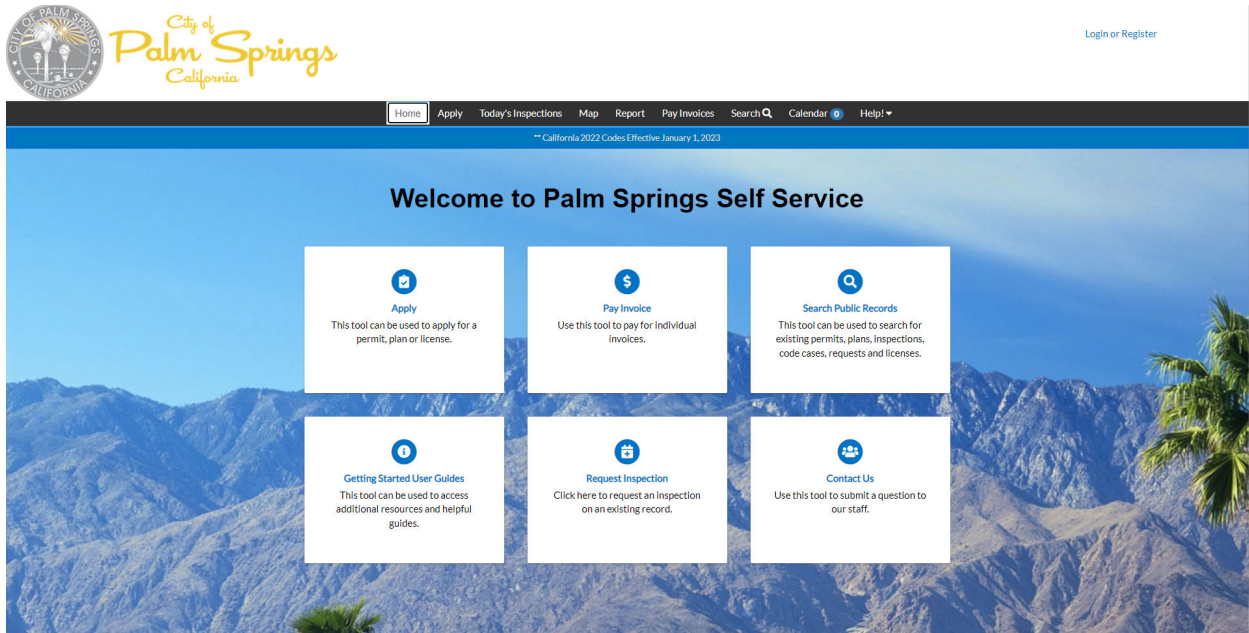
CITY OF PALM SPRINGS CALIFORNIA

City of Palm Springs California

Login or Register

Home Apply Today's Inspections Map Report Pay Invoices Search Calendar 0 Help!

** California 2022 Codes Effective January 1, 2023

Welcome to Palm Springs Self Service

Apply
This tool can be used to apply for a permit, plan or license.

Pay Invoice
Use this tool to pay for individual invoices.

Search Public Records
This tool can be used to search for existing permits, plans, inspections, code cases, requests and licenses.

Getting Started User Guides
This tool can be used to access additional resources and helpful guides.

Request Inspection
Click here to request an inspection on an existing record.

Contact Us
Use this tool to submit a question to our staff.